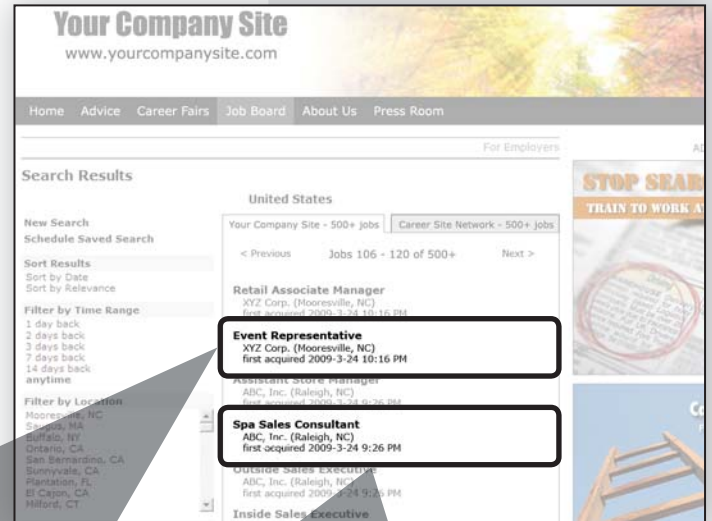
Your Company Site
www.yourcompanysite.com

Home Advice Career Fairs Job Board About Us Press Room

For Employers

AD

Search Results

United States

New Search
Schedule Saved Search

Sort Results
Sort by Date
Sort by Relevance

Filter by Time Range
1 day back
2 days back
3 days back
7 days back
14 days back
anytime

Filter by Location
Mooresville, NC
Saugus, MA
Buffalo, NY
Ontario, CA
San Bernardino, CA
Sunnyvale, CA
Plantation, FL
El Cajon, CA
Milford, CT

Your Company Site - 500+ jobs | Career Site Network - 500+ jobs

< Previous Jobs 106 - 120 of 500+ Next >

Retail Associate Manager
XYZ Corp. (Mooresville, NC)
first acquired 2009-3-24 10:16 PM

Event Representative
XYZ Corp. (Mooresville, NC)
first acquired 2009-3-24 10:16 PM

Assistant Store Manager
ABC, Inc. (Raleigh, NC)
first acquired 2009-3-24 9:26 PM

Spa Sales Consultant
ABC, Inc. (Raleigh, NC)
first acquired 2009-3-24 9:26 PM

Outside Sales Executive
ABC, Inc. (Raleigh, NC)
first acquired 2009-3-24 9:26 PM

Inside Sales Executive

STOP SEAR
TRAIN TO WORK A

Co